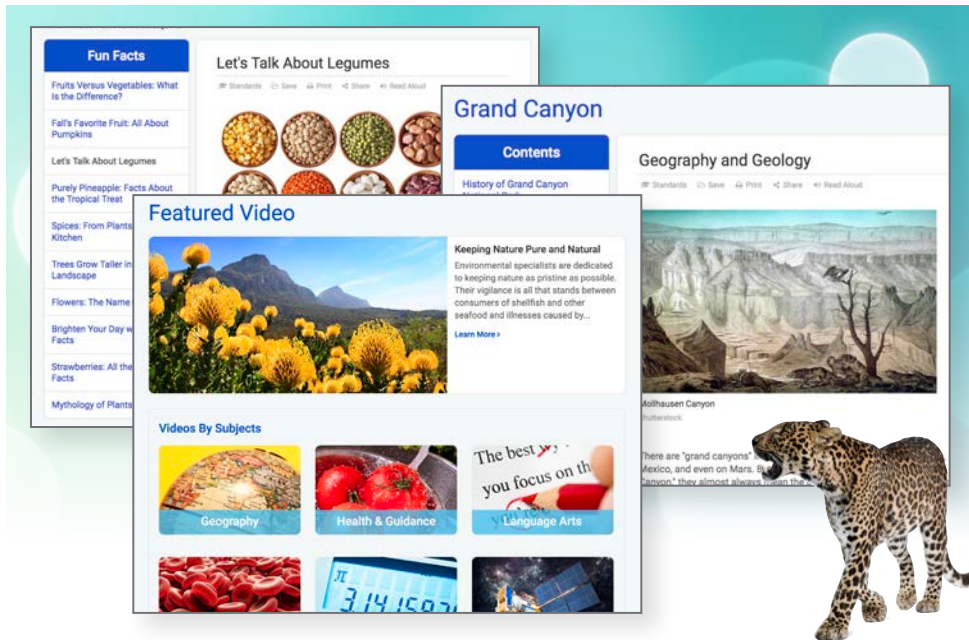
Fun Facts

Fruits Versus Vegetables: What Is the Difference?

Fall's Favorite Fruit: All About Pumpkins

Let's Talk About Legumes

Purely Pineapple: Facts About the Tropical Treat

Spices: From Plants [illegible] Kitchen

Trees Grow Taller in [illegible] Landscape

Flowers: The Name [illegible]

Brighten Your Day w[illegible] Facts

Strawberries: All the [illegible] Facts

Mythology of Plants

Let's Talk About Legumes

Standards Save Print Share Read Aloud

Grand Canyon

Contents

History of Grand Canyon National Park

Geography and Geology

Standards Save Print Share Read Aloud

Mollhausen Canyon

Shutterstock

There are "grand canyons" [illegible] Mexico, and even on Mars. B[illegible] "canyon," they almost always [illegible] the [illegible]

Featured Video

Keeping Nature Pure and Natural

Environmental specialists are dedicated to keeping nature as pristine as possible. Their vigilance is all that stands between consumers of shellfish and other seafood and illnesses caused by...

Learn More ›

Videos By Subjects

Geography

Health & Guidance

Language Arts

The best way you focus on th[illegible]

3.14159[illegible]